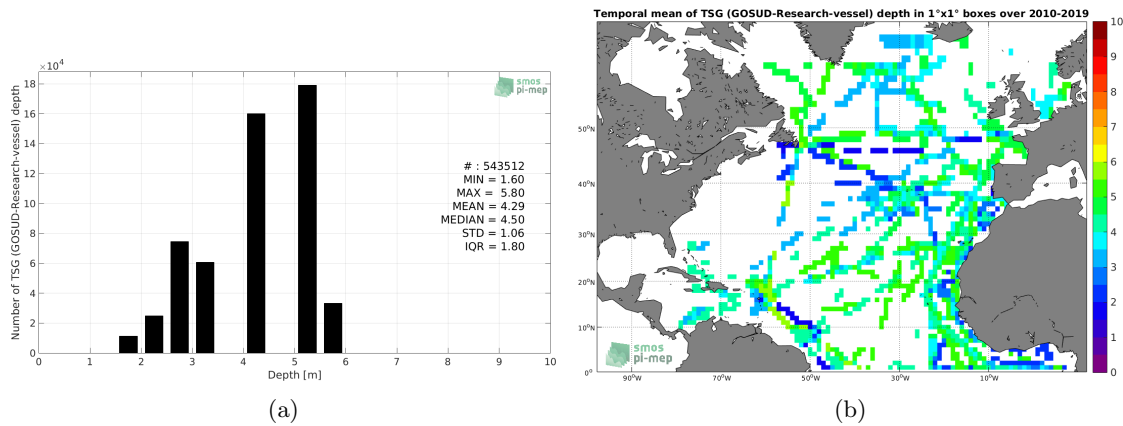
$\times 10^4$

smos pi-mep

Number of TSG (GOSUD-Research-vessel) depth

18
16
14
12
10
8
6
4
2
0

# : 543512
MIN = 1.60
MAX = 5.80
MEAN = 4.29
MEDIAN = 4.50
STD = 1.06
IQR = 1.80

0 1 2 3 4 5 6 7 8 9 10

Depth [m]

(a)

Temporal mean of TSG (GOSUD-Research-vessel) depth in 1°x1° boxes over 2010-2019

50°N
40°N
30°N
20°N
10°N
0°

90°W 70°W 50°W 30°W 10°W

smos pi-mep

10
9
8
7
6
5
4
3
2
1
0

(b)